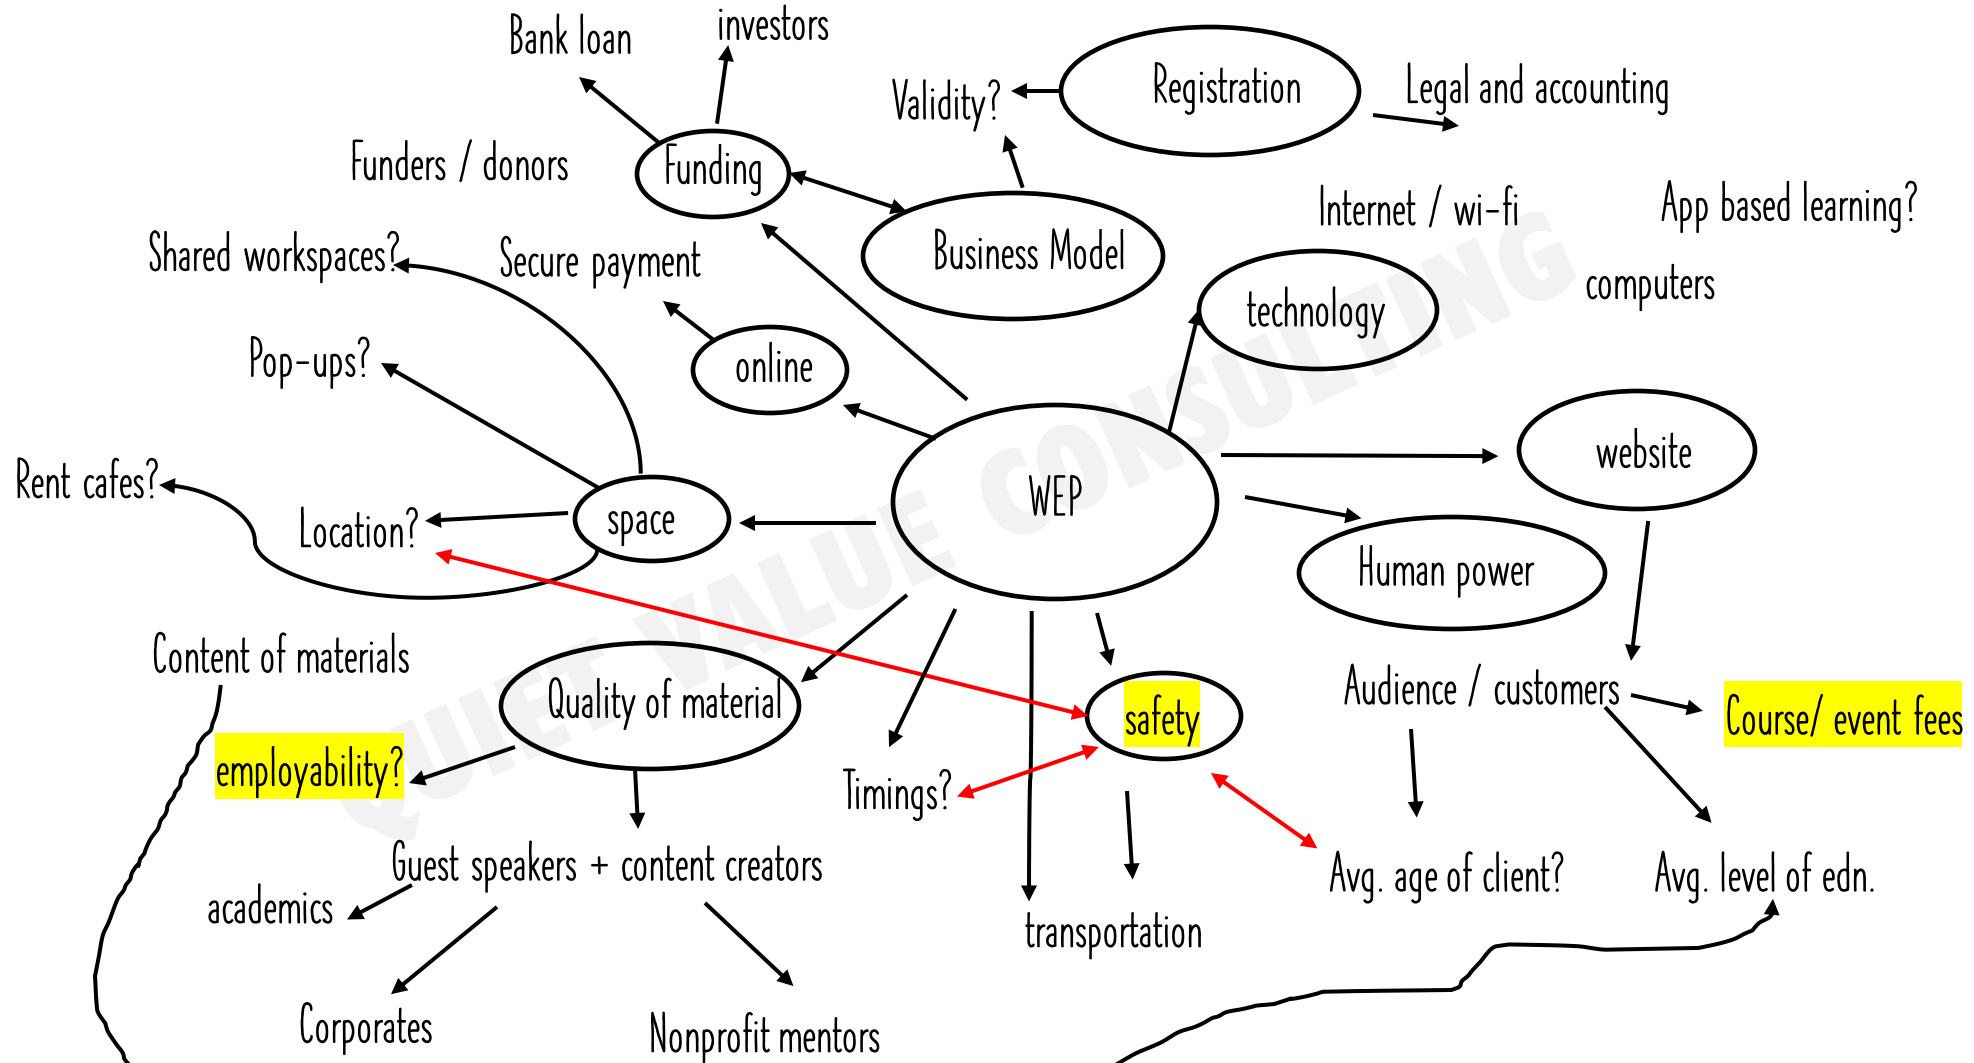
Bank loan

investors

Validity?

Registration

Legal and accounting

Funders / donors

Funding

Business Model

Internet / wi-fi

App based learning?

Shared workspaces?

Secure payment

technology

computers

Pop-ups?

online

Rent cafes?

Location?

space

WEP

website

Human power

Content of materials

Quality of material

safety

Audience / customers

Course/ event fees

employability?

Timings?

Guest speakers + content creators

academics

transportation

Avg. age of client?

Avg. level of edn.

Corporates

Nonprofit mentors

QUIET VALUE CONSULTING